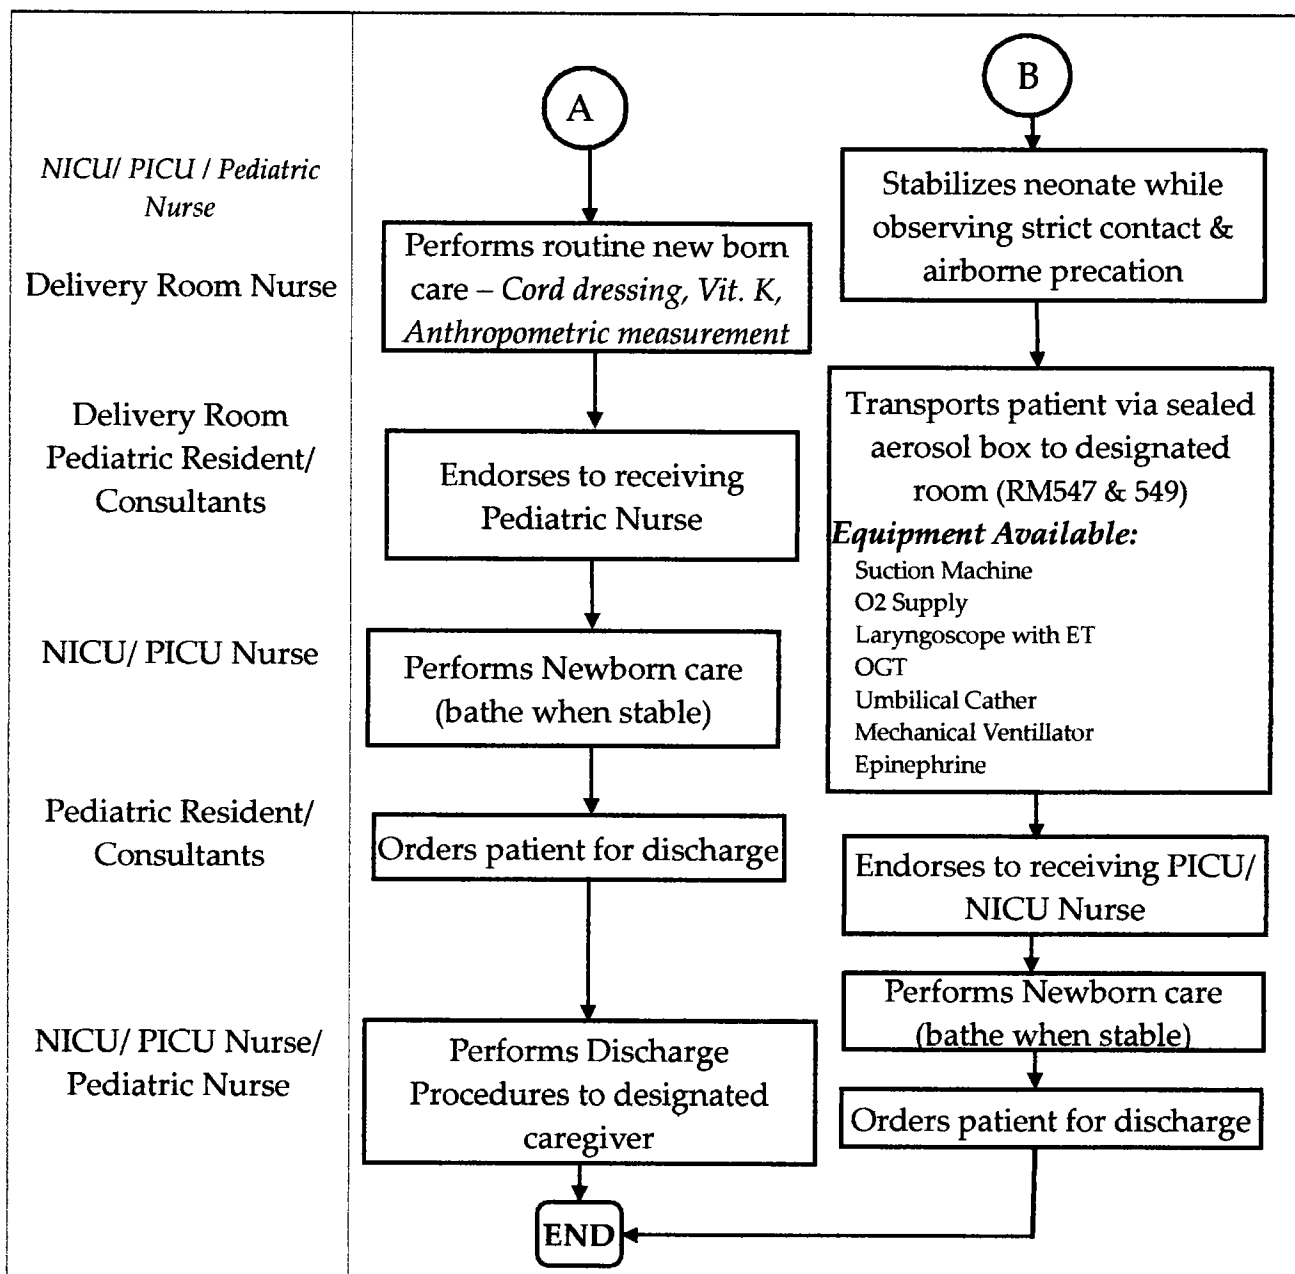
NICU/ PICU / Pediatric Nurse

Delivery Room Nurse

Delivery Room Pediatric Resident/ Consultants

NICU/ PICU Nurse

Pediatric Resident/ Consultants

NICU/ PICU Nurse/ Pediatric Nurse

A

Performs routine new born care – Cord dressing, Vit. K, Anthropometric measurement

Endorses to receiving Pediatric Nurse

Performs Newborn care (bathe when stable)

Orders patient for discharge

Performs Discharge Procedures to designated caregiver

END

B

Stabilizes neonate while observing strict contact & airborne precation

Transports patient via sealed aerosol box to designated room (RM547 & 549)

Equipment Available:
Suction Machine
O2 Supply
Laryngoscope with ET
OGT
Umbilical Cather
Mechanical Ventillator
Epinephrine

Endorses to receiving PICU/ NICU Nurse

Performs Newborn care (bathe when stable)

Orders patient for discharge